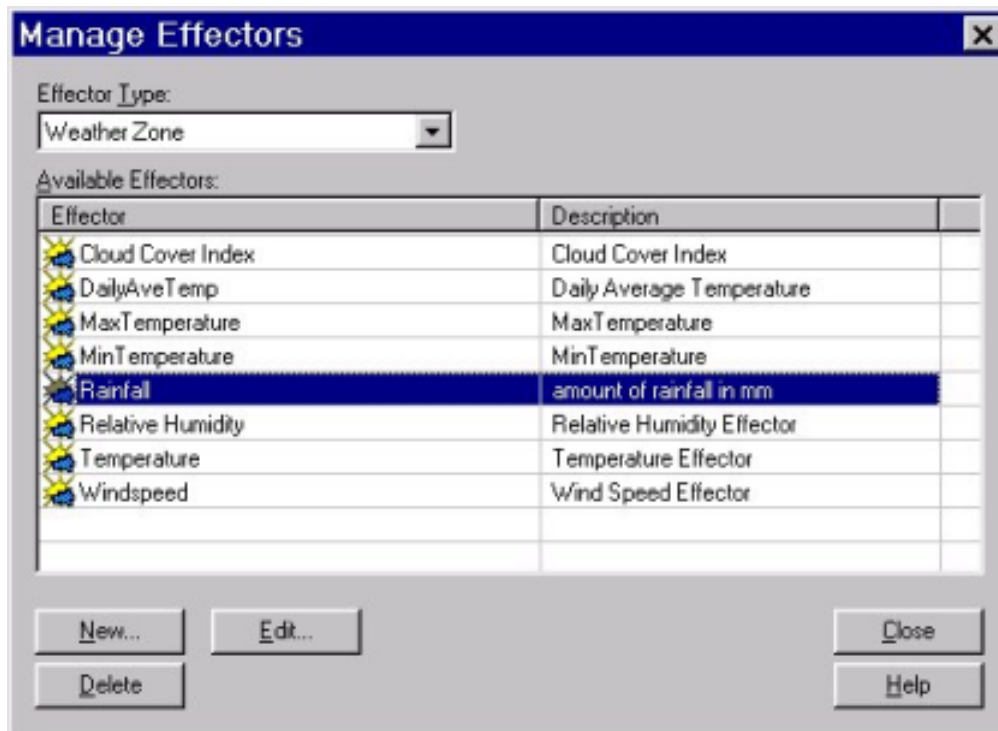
Manage Effectors

Effector Type:
Weather Zone

Available Effectors:

| Effector | Description |
|---|---|
| Cloud Cover Index | Cloud Cover Index |
| DailyAveTemp | Daily Average Temperature |
| MaxTemperature | MaxTemperature |
| MinTemperature | MinTemperature |
| Rainfall | amount of rainfall in mm |
| Relative Humidity | Relative Humidity Effector |
| Temperature | Temperature Effector |
| Windspeed | Wind Speed Effector |

New...
Edit...
Close
Delete
Help